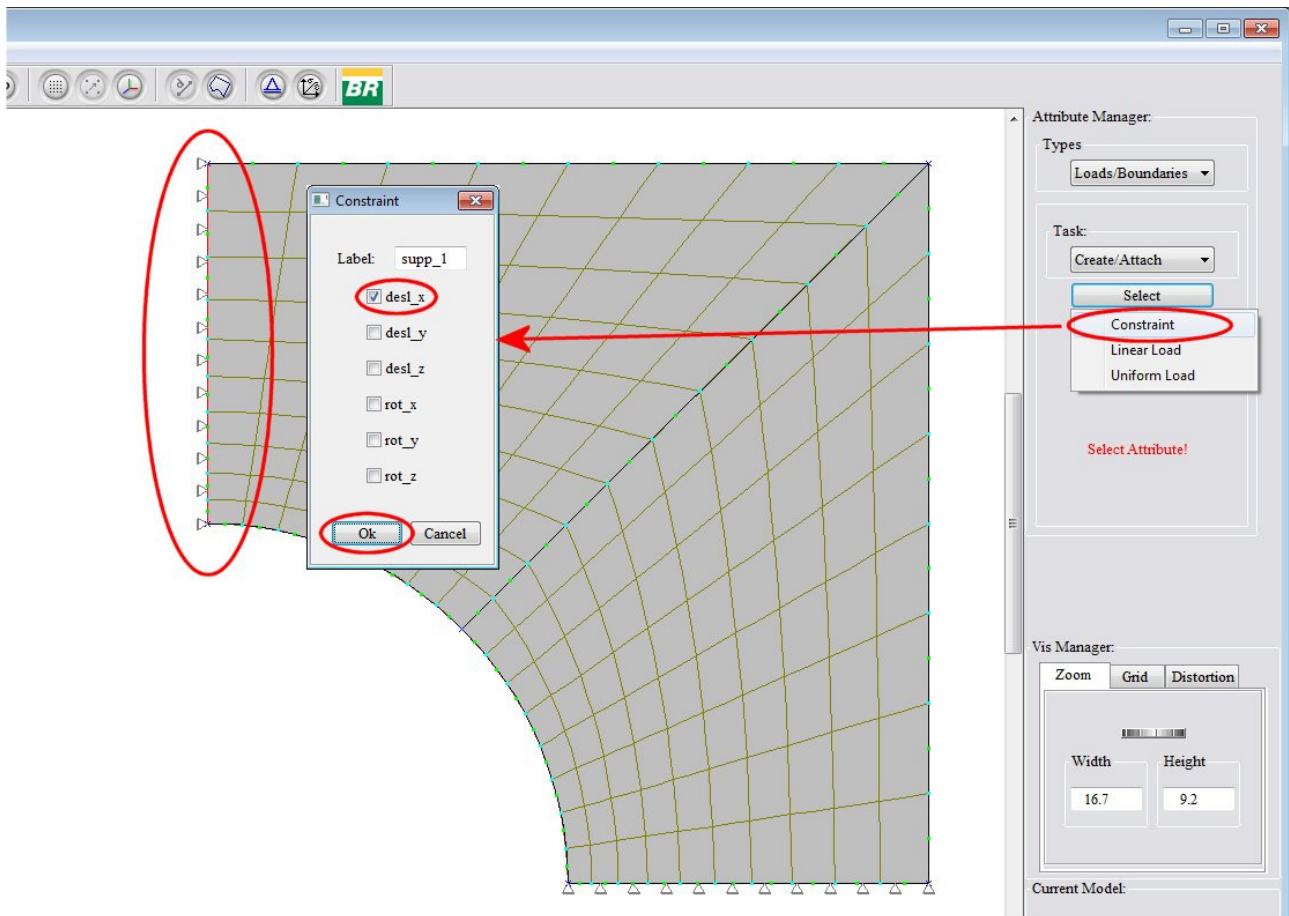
BR

Constraint

Label: supp_1

desl_x

desl_y

desl_z

rot_x

rot_y

rot_z

Ok Cancel

Attribute Manager:

Types

Loads/Boundaries

Task:

Create/Attach

Select

Constraint

Linear Load

Uniform Load

Select Attribute!

Vis Manager:

Zoom Grid Distortion

Width Height

16.7 9.2

Current Model: